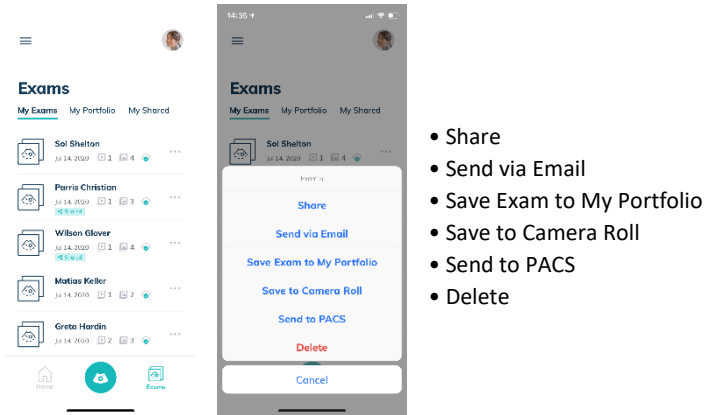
Exams

My Exams My Portfolio My Shared

Sol Shelton
Jul 14, 2020 1 4

Parris Christian
Jul 14, 2020 1 3
Shared

Wilson Glover
Jul 14, 2020 1 4
Shared

Matias Keller
Jul 14, 2020 1 2

Greta Hardin
Jul 14, 2020 2 3

Home Exams

14:35

Exams

My Exams My Portfolio My Shared

Sol Shelton
Jul 14, 2020 1 4

Exam

Share

Send via Email

Save Exam to My Portfolio

Save to Camera Roll

Send to PACS

Delete

Cancel

• Share
• Send via Email
• Save Exam to My Portfolio
• Save to Camera Roll
• Send to PACS
• Delete